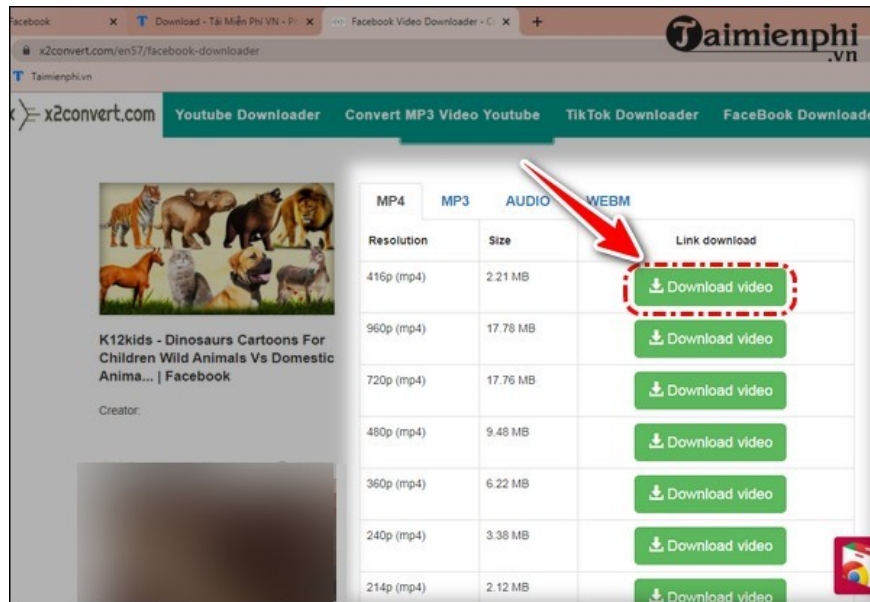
acebook × Download - Tải Miễn Phí VN - P × Facebook Video Downloader - × +

Taimienphi.vn

x2convert.com/en57/facebook-downloader

Taimienphi.vn

x2convert.com Youtube Downloader Convert MP3 Video Youtube TikTok Downloader FaceBook Downloade

K12kids - Dinosaurs Cartoons For Children Wild Animals Vs Domestic Anima... | Facebook

Creator:

MP4 MP3 AUDIO WEBM

| Resolution | Size | Link download |
|---|---|---|
| 416p (mp4) | 2.21 MB | Download video |
| 960p (mp4) | 17.78 MB | Download video |
| 720p (mp4) | 17.76 MB | Download video |
| 480p (mp4) | 9.48 MB | Download video |
| 360p (mp4) | 6.22 MB | Download video |
| 240p (mp4) | 3.38 MB | Download video |
| 214p (mp4) | 2.12 MB | Download video |